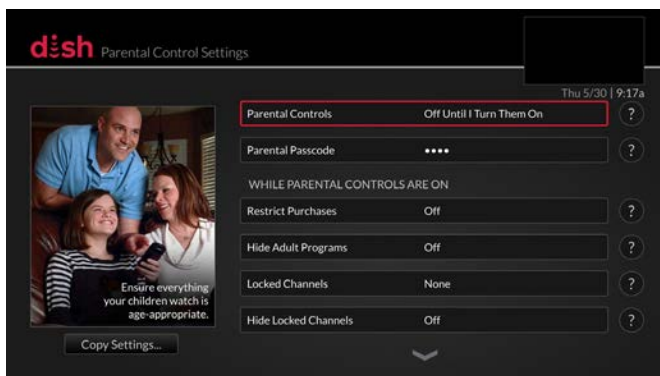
dish Parental Control Settings

Thu 5/30 | 9:17a

Ensure everything your children watch is age-appropriate.

Copy Settings...

| | |
|---|---|
| Parental Controls | Off Until I Turn Them On |
| Parental Passcode | •••• |

WHILE PARENTAL CONTROLS ARE ON

| | |
|---|---|
| Restrict Purchases | Off |
| Hide Adult Programs | Off |
| Locked Channels | None |
| Hide Locked Channels | Off |

?
?
?
?
?
?